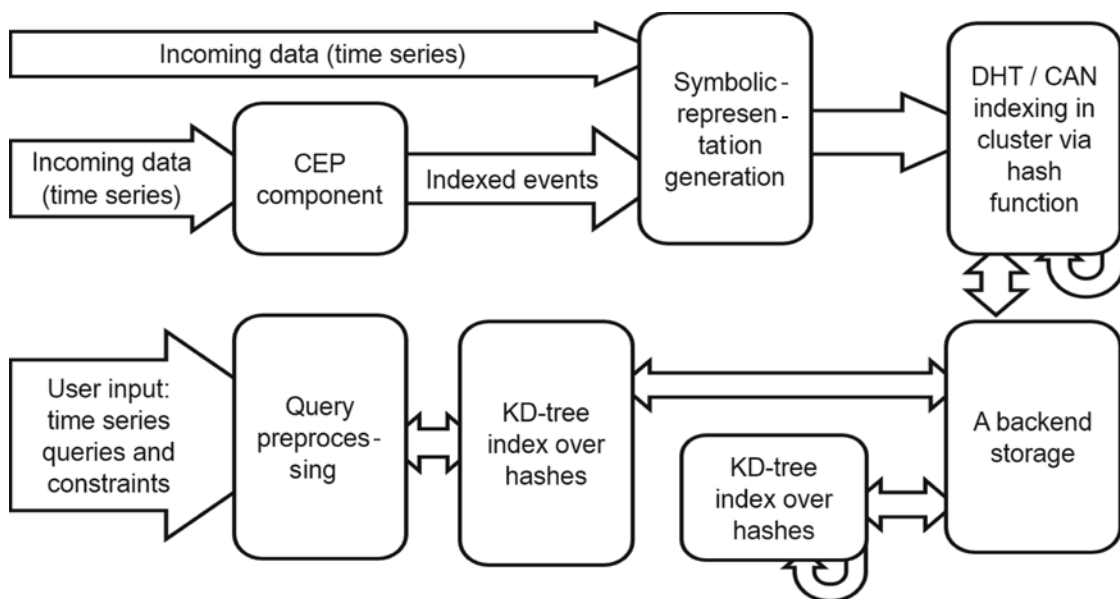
Incoming data (time series)

Incoming data (time series)

CEP component

Indexed events

Symbolic-representation generation

DHT / CAN indexing in cluster via hash function

User input: time series queries and constraints

Query preprocessing

KD-tree index over hashes

A backend storage

KD-tree index over hashes